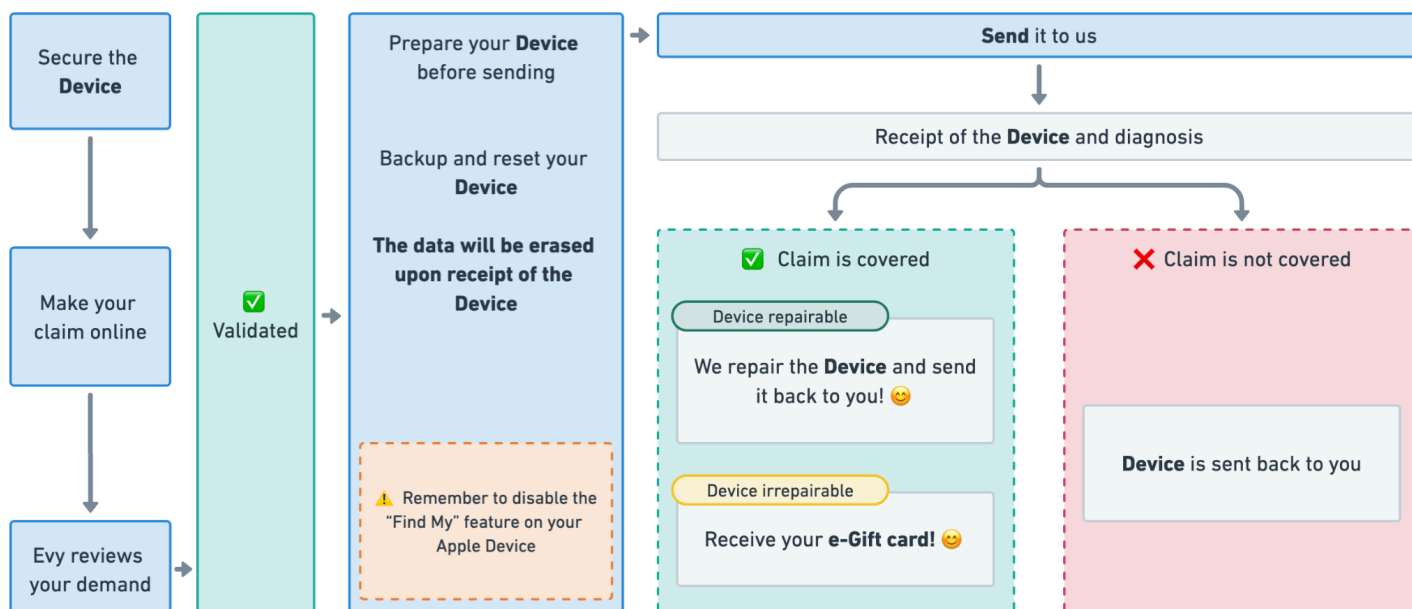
Secure the **Device**

Make your claim online

Evy reviews your demand

✅ Validated

Prepare your **Device** before sending

Backup and reset your **Device**

**The data will be erased upon receipt of the Device**

⚠️ Remember to disable the "Find My" feature on your Apple Device

**Send** it to us

Receipt of the **Device** and diagnosis

✅ Claim is covered

Device repairable

We repair the **Device** and send it back to you! 😊

Device irrepairable

Receive your **e-Gift card!** 😊

❌ Claim is not covered

**Device** is sent back to you